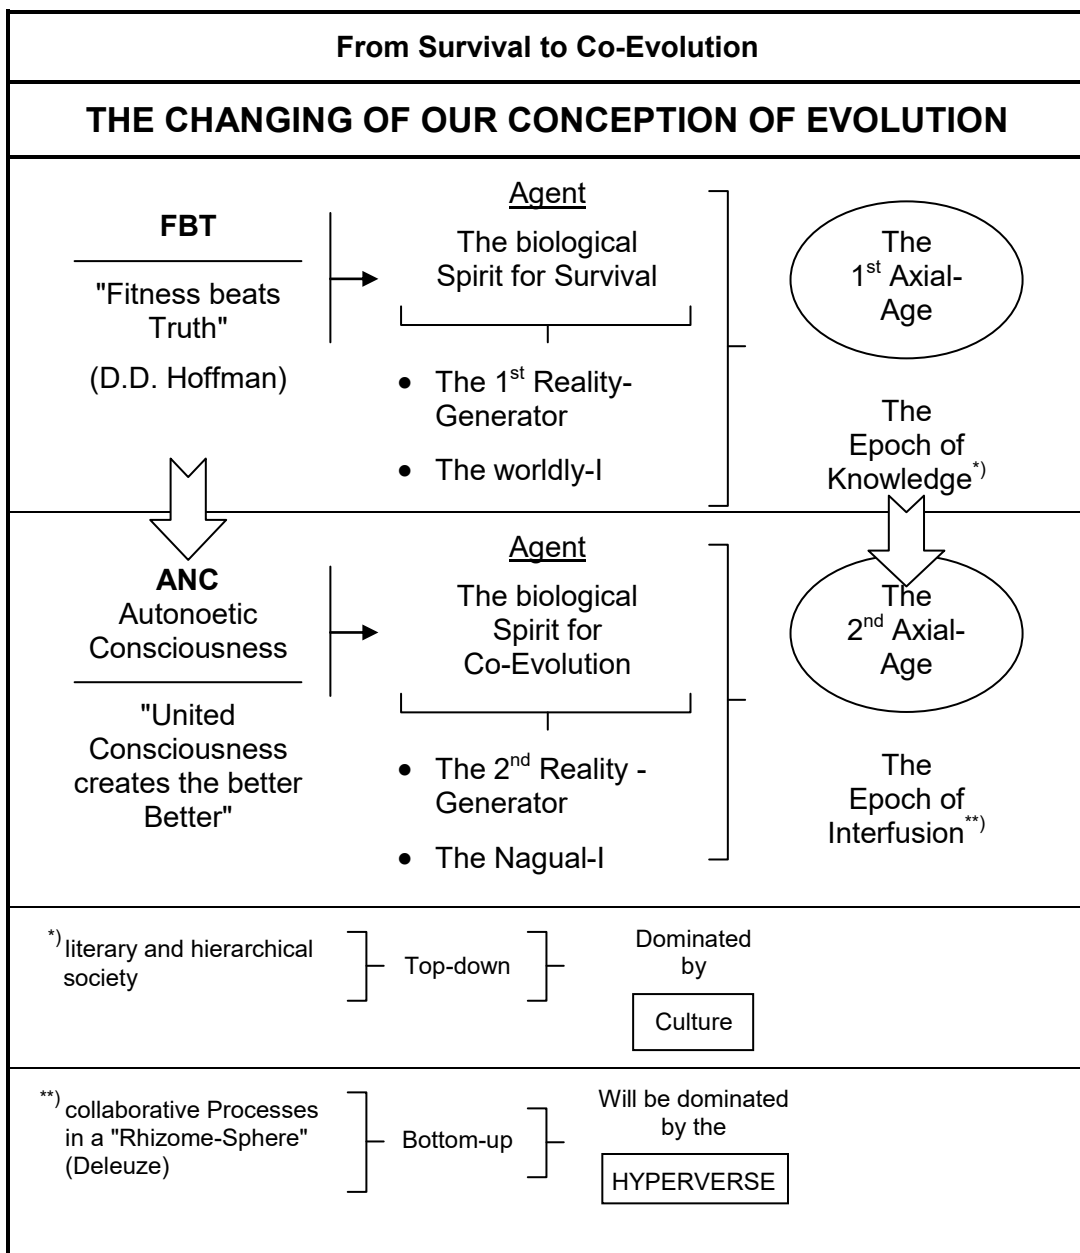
From Survival to Co-Evolution

THE CHANGING OF OUR CONCEPTION OF EVOLUTION

FBT

"Fitness beats Truth"

(D.D. Hoffman)

Agent

The biological Spirit for Survival

- The 1$^{st}$ Reality-Generator
- The worldly-I

The 1$^{st}$ Axial-Age

The Epoch of Knowledge$^{*)}$

ANC
Autonoetic Consciousness

"United Consciousness creates the better Better"

Agent

The biological Spirit for Co-Evolution

- The 2$^{nd}$ Reality - Generator
- The Nagual-I

The 2$^{nd}$ Axial-Age

The Epoch of Interfusion$^{**)}$

$^{*)}$ literary and hierarchical society

Top-down

Dominated by

Culture

$^{**)}$ collaborative Processes in a "Rhizome-Sphere" (Deleuze)

Bottom-up

Will be dominated by the

HYPERVERSE